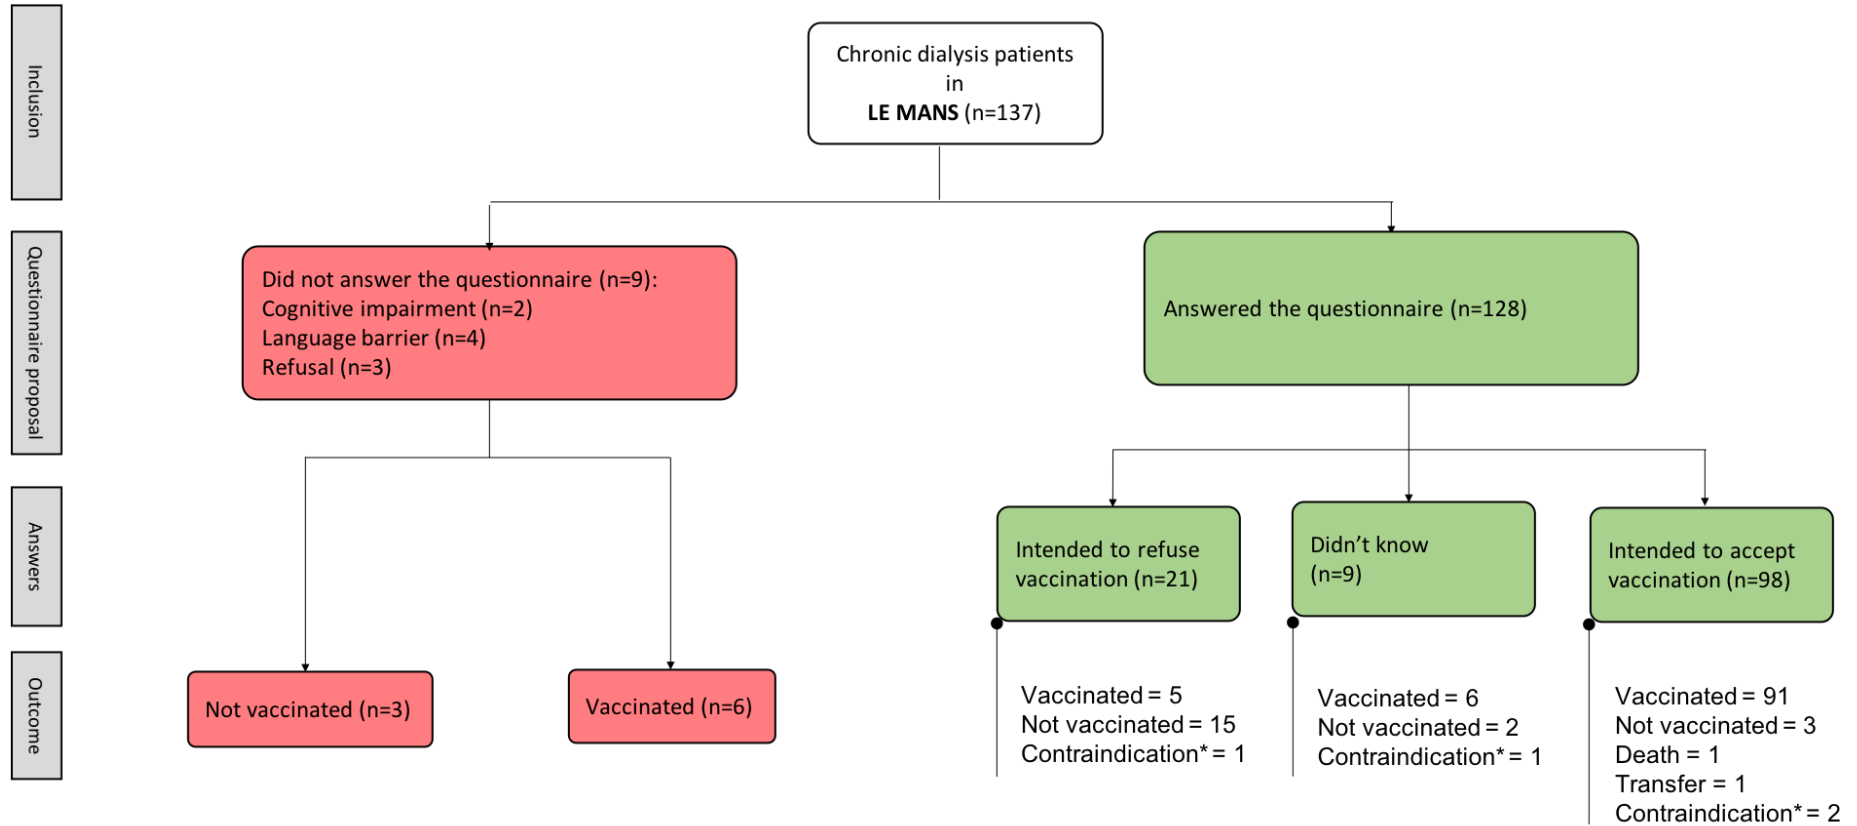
Inclusion

Questionnaire proposal

Answers

Outcome

Chronic dialysis patients in **LE MANS** (n=137)

Did not answer the questionnaire (n=9):
Cognitive impairment (n=2)
Language barrier (n=4)
Refusal (n=3)

Answered the questionnaire (n=128)

Not vaccinated (n=3)

Vaccinated (n=6)

Intended to refuse vaccination (n=21)

Didn't know (n=9)

Intended to accept vaccination (n=98)

Vaccinated = 5
Not vaccinated = 15
Contraindication* = 1

Vaccinated = 6
Not vaccinated = 2
Contraindication* = 1

Vaccinated = 91
Not vaccinated = 3
Death = 1
Transfer = 1
Contraindication* = 2